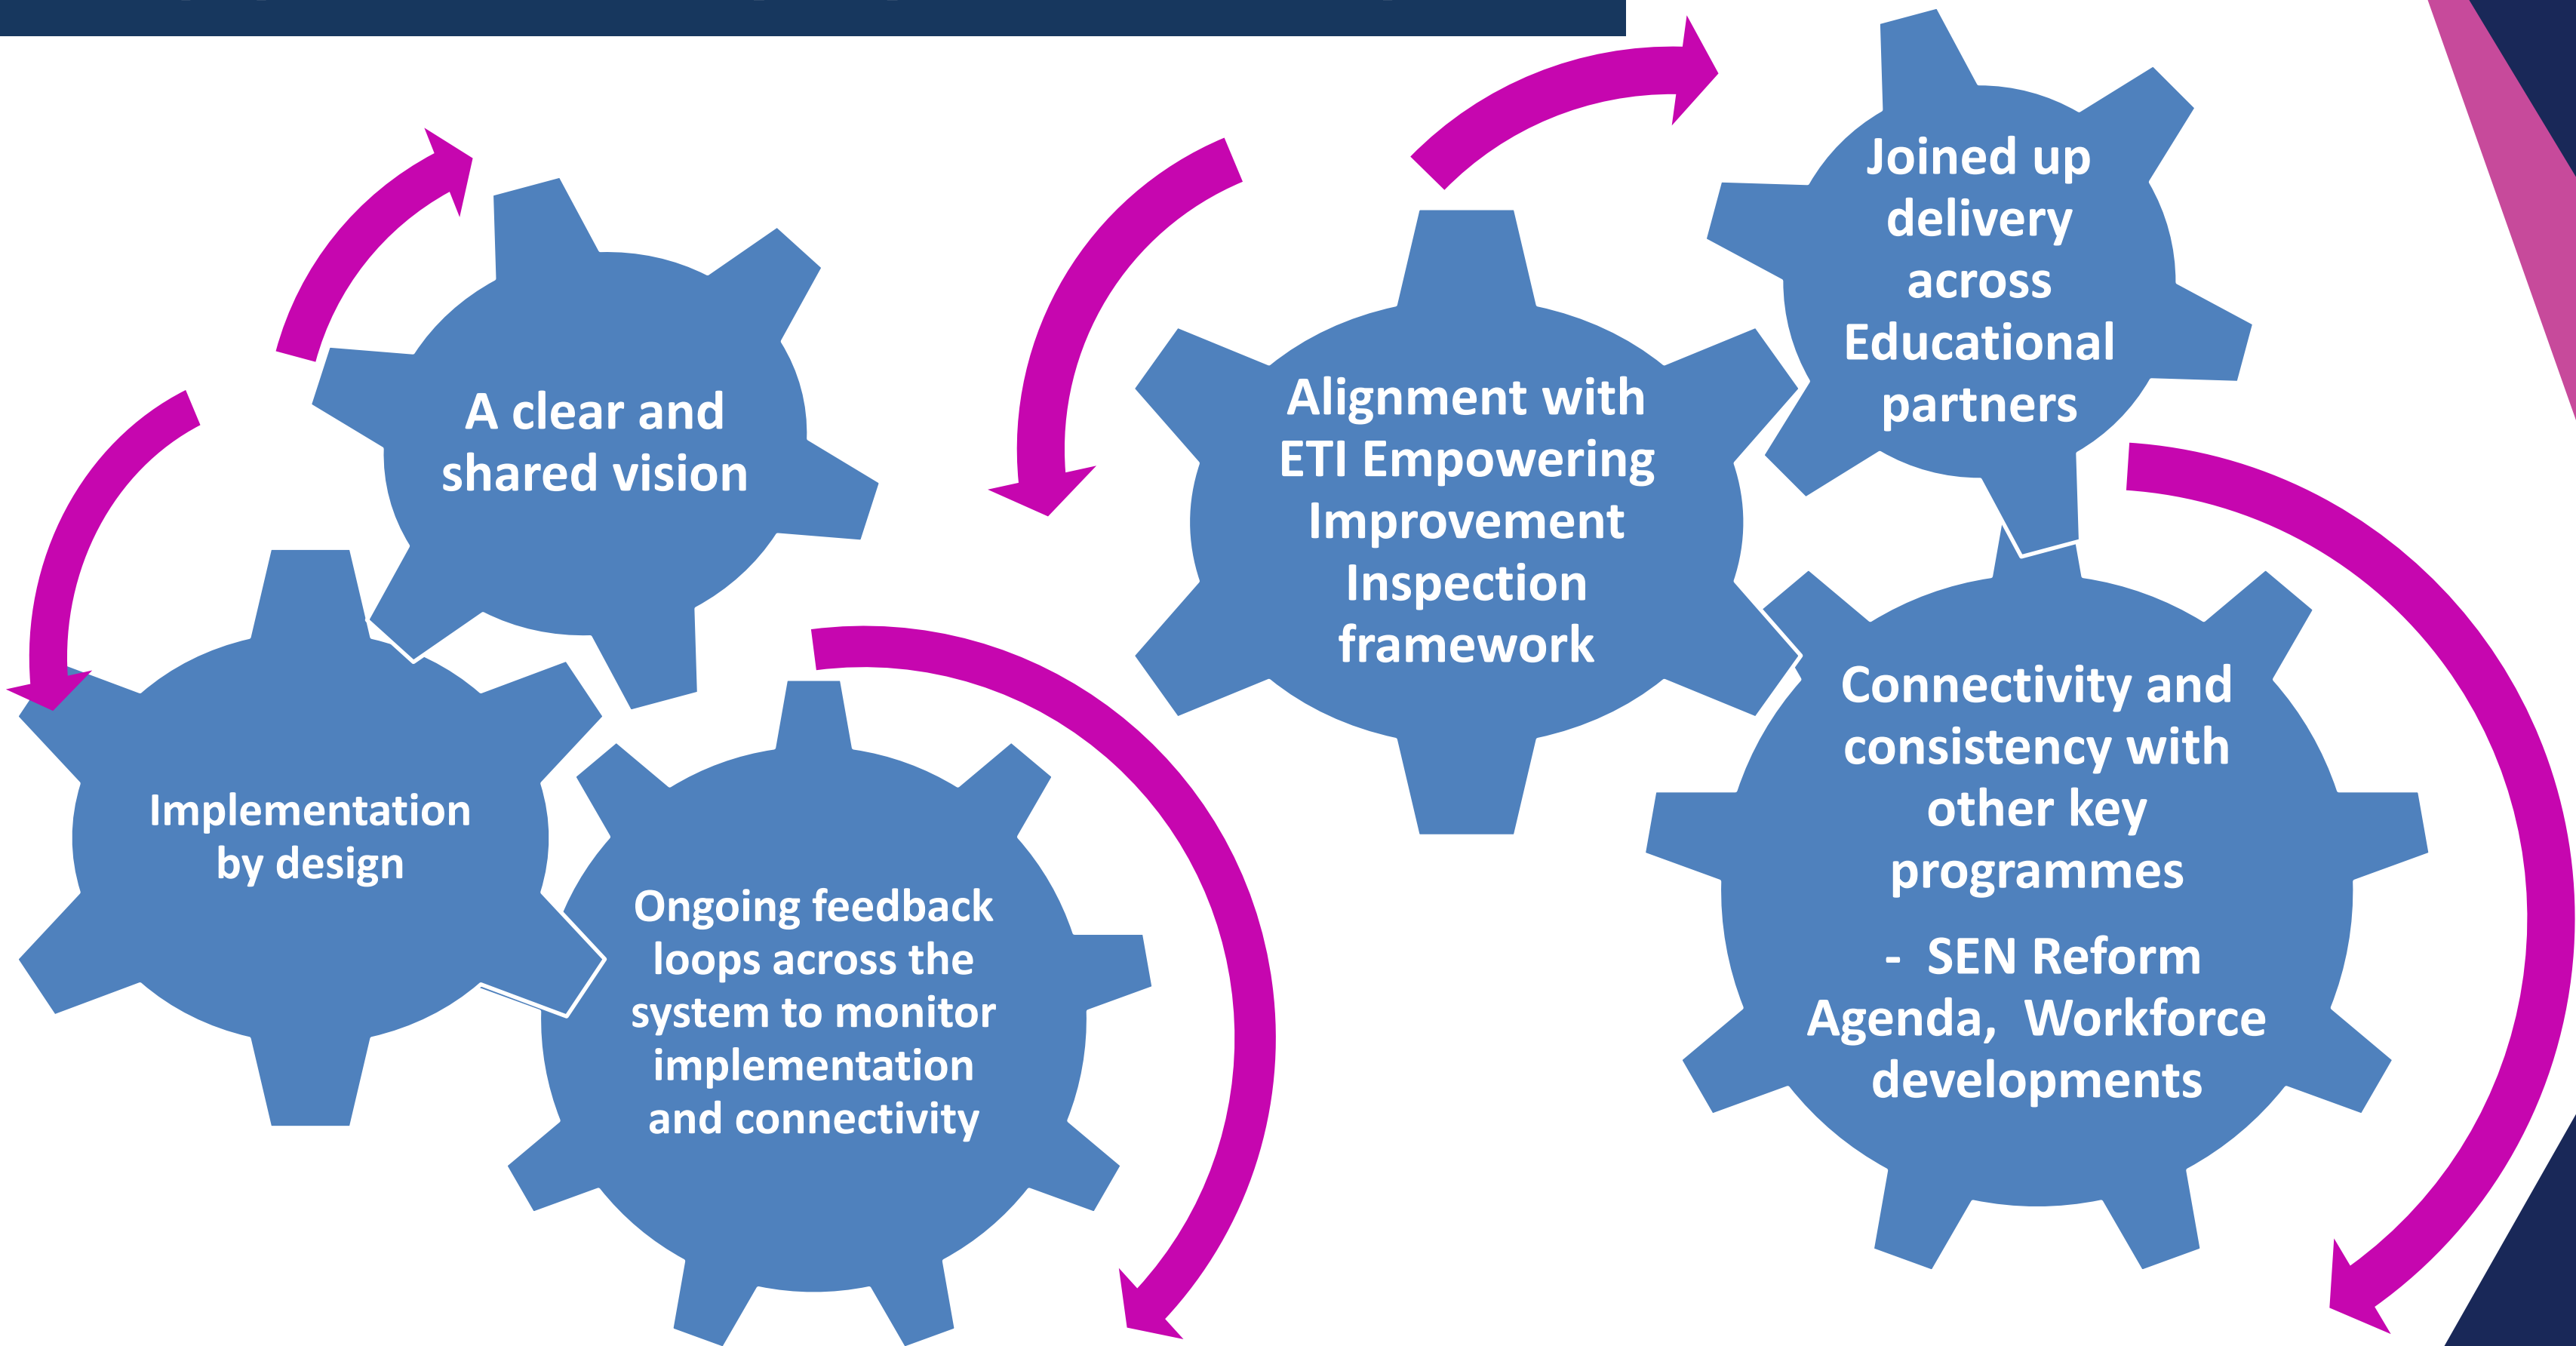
A clear and shared vision

Implementation by design

Ongoing feedback loops across the system to monitor implementation and connectivity

Alignment with ETI Empowering Improvement Inspection framework

Joined up delivery across Educational partners

Connectivity and consistency with other key programmes

- SEN Reform Agenda, Workforce developments